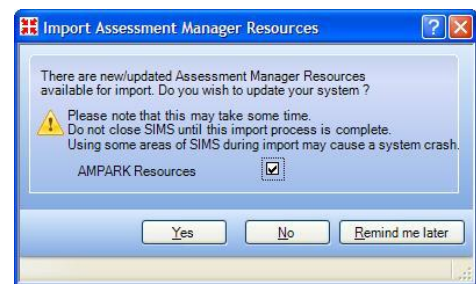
Import Assessment Manager Resources

There are new/updated Assessment Manager Resources available for import. Do you wish to update your system ?

Please note that this may take some time.
Do not close SIMS until this import process is complete.
Using some areas of SIMS during import may cause a system crash.

AMPARK Resources

Yes
No
Remind me later